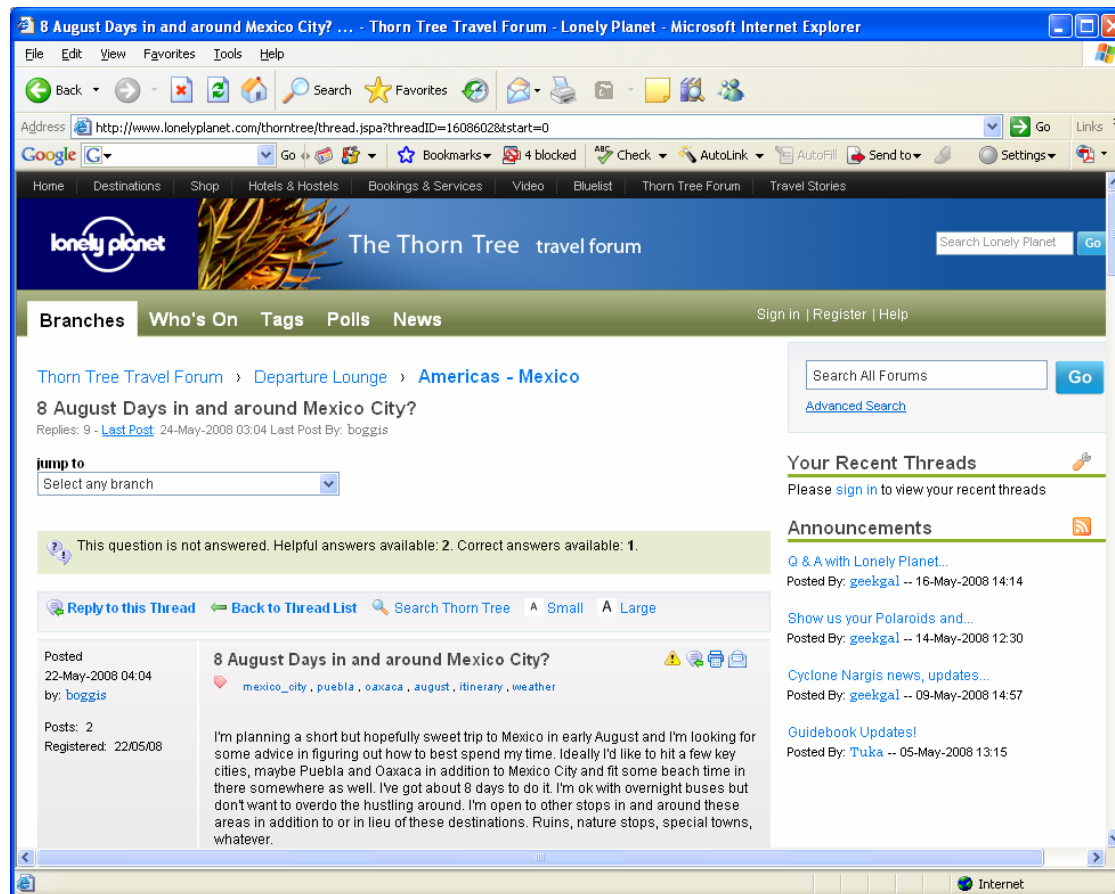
8 August Days in and around Mexico City? ... - Thorn Tree Travel Forum - Lonely Planet - Microsoft Internet Explorer

File Edit View Favorites Tools Help

Back Search Favorites

Address http://www.lonelyplanet.com/thorntree/thread.jspa?threadID=1608602&tstart=0 Go Links

Google Go Bookmarks 4 blocked Check AutoLink AutoFill Send to Settings

Home | Destinations | Shop | Hotels & Hostels | Bookings & Services | Video | Bluelist | Thorn Tree Forum | Travel Stories

lonely planet The Thorn Tree travel forum Search Lonely Planet Go

Branches Who's On Tags Polls News Sign in | Register | Help

Thorn Tree Travel Forum › Departure Lounge › Americas - Mexico

8 August Days in and around Mexico City?

Replies: 9 - Last Post: 24-May-2008 03:04 Last Post By: boggis

jump to
Select any branch

This question is not answered. Helpful answers available: 2. Correct answers available: 1.

Reply to this Thread Back to Thread List Search Thorn Tree A Small A Large

Posted
22-May-2008 04:04
by: boggis

Posts: 2
Registered: 22/05/08

8 August Days in and around Mexico City?

mexico_city , puebla , oaxaca , august , itinerary , weather

I'm planning a short but hopefully sweet trip to Mexico in early August and I'm looking for some advice in figuring out how to best spend my time. Ideally I'd like to hit a few key cities, maybe Puebla and Oaxaca in addition to Mexico City and fit some beach time in there somewhere as well. I've got about 8 days to do it. I'm ok with overnight buses but don't want to overdo the hustling around. I'm open to other stops in and around these areas in addition to or in lieu of these destinations. Ruins, nature stops, special towns, whatever.

Search All Forums Go
Advanced Search

Your Recent Threads
Please sign in to view your recent threads

Announcements

Q & A with Lonely Planet...
Posted By: geekgal -- 16-May-2008 14:14

Show us your Polaroids and...
Posted By: geekgal -- 14-May-2008 12:30

Cyclone Nargis news, updates...
Posted By: geekgal -- 09-May-2008 14:57

Guidebook Updates!
Posted By: Tuka -- 05-May-2008 13:15

Internet